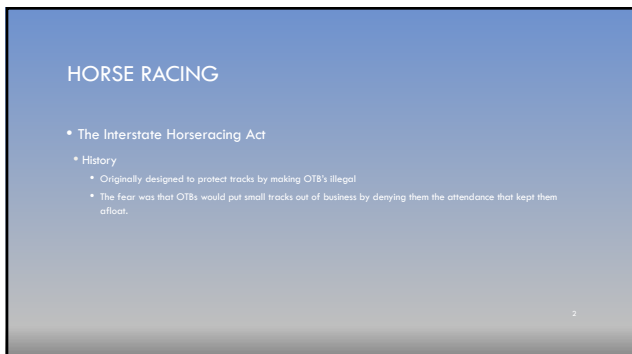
HORSE RACING

• The Interstate Horseracing Act

• History

• Originally designed to protect tracks by making OTB's illegal

• The fear was that OTBs would put small tracks out of business by denying them the attendance that kept them afloat.

2